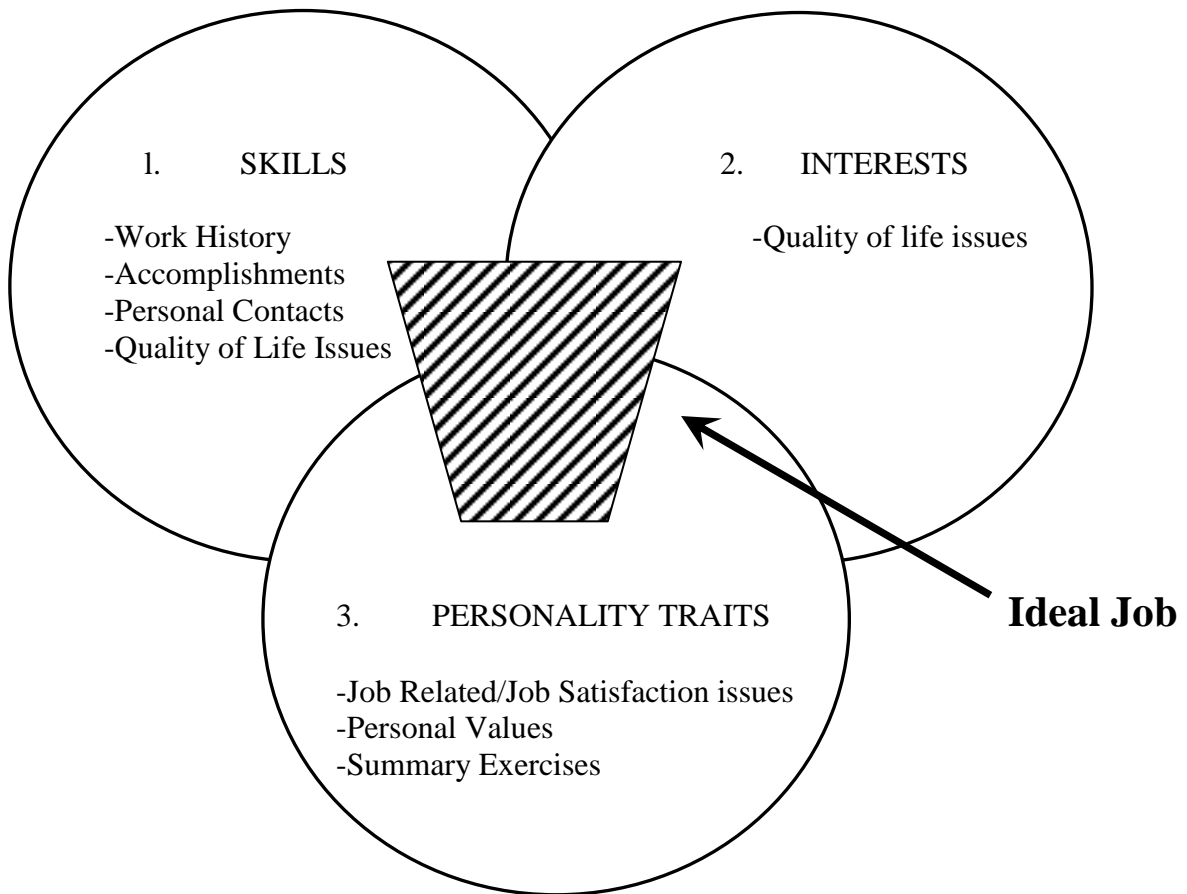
1. SKILLS

-Work History
-Accomplishments
-Personal Contacts
-Quality of Life Issues

2. INTERESTS

-Quality of life issues

3. PERSONALITY TRAITS

-Job Related/Job Satisfaction issues
-Personal Values
-Summary Exercises

Ideal Job